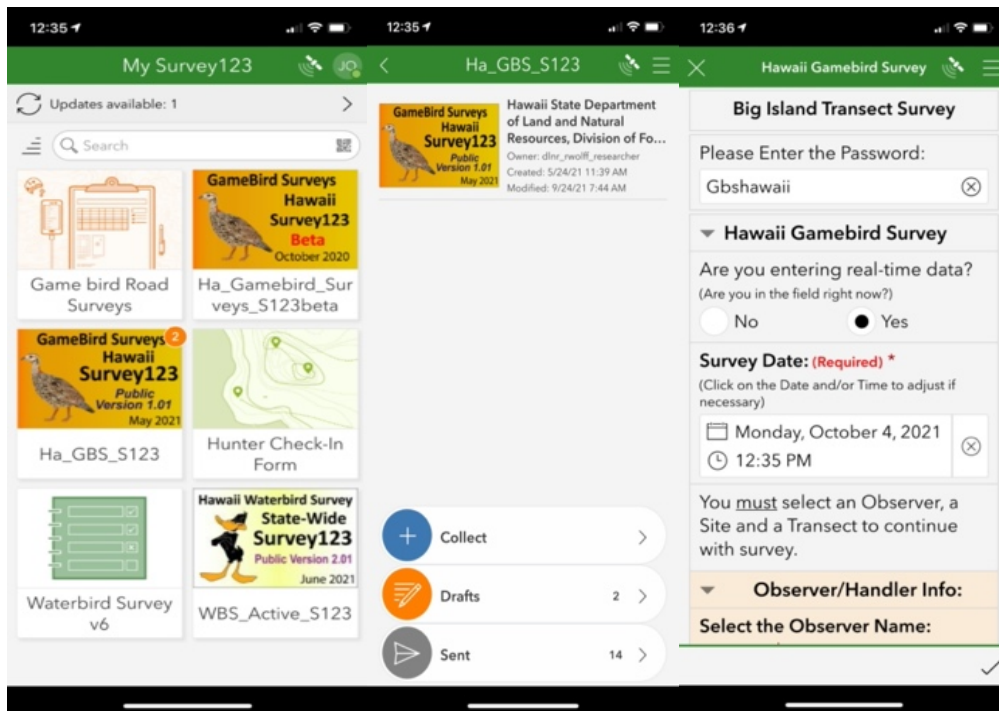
12:35

My Survey123

JO

Updates available: 1

Search

Game bird Road Surveys

GameBird Surveys Hawaii Survey123 Beta October 2020

Ha_Gamebird_Surveys_S123beta

GameBird Surveys Hawaii Survey123 Public Version 1.01 May 2021

2

Ha_GBS_S123

Hunter Check-In Form

Waterbird Survey v6

Hawaii Waterbird Survey State-Wide Survey123 Public Version 2.01 June 2021

WBS_Active_S123

12:35

Ha_GBS_S123

GameBird Surveys Hawaii Survey123 Public Version 1.01 May 2021

Hawaii State Department of Land and Natural Resources, Division of Fo...

Owner: dlnr_rwolff_researcher

Created: 5/24/21 11:39 AM

Modified: 9/24/21 7:44 AM

Collect

Drafts 2

Sent 14

12:36

Hawaii Gamebird Survey

Big Island Transect Survey

Please Enter the Password:

Gbshawaii

Hawaii Gamebird Survey

Are you entering real-time data?

(Are you in the field right now?)

No

Yes

Survey Date: (Required) *

(Click on the Date and/or Time to adjust if necessary)

Monday, October 4, 2021

12:35 PM

You must select an Observer, a Site and a Transect to continue with survey.

Observer/Handler Info:

Select the Observer Name: